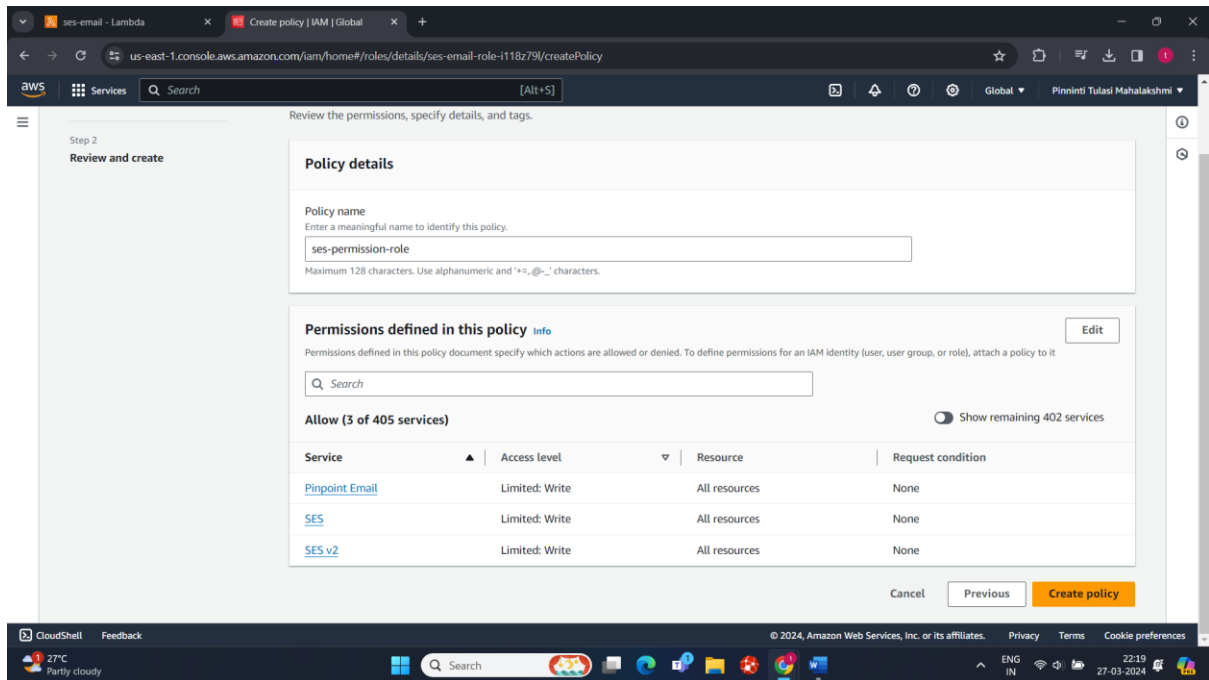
ses-email - Lambda
Create policy | IAM | Global

us-east-1.console.aws.amazon.com/iam/home#/roles/details/ses-email-role-i118z79l/createPolicy

aws Services Search [Alt+S] Global Pinninti Tulasi Mahalakshmi

Step 2
Review and create

Review the permissions, specify details, and tags.

Policy details

Policy name
Enter a meaningful name to identify this policy.
ses-permission-role
Maximum 128 characters. Use alphanumeric and '+=,.@-_' characters.

Permissions defined in this policy Info
Edit
Permissions defined in this policy document specify which actions are allowed or denied. To define permissions for an IAM identity (user, user group, or role), attach a policy to it

Search

Allow (3 of 405 services)
Show remaining 402 services

| Service | Access level | Resource | Request condition |
|---|---|---|---|
| Pinpoint Email | Limited: Write | All resources | None |
| SES | Limited: Write | All resources | None |
| SES v2 | Limited: Write | All resources | None |

Cancel Previous Create policy

CloudShell Feedback © 2024, Amazon Web Services, Inc. or its affiliates. Privacy Terms Cookie preferences

27°C
Partly cloudy
Search
ENG IN
22:19
27-03-2024